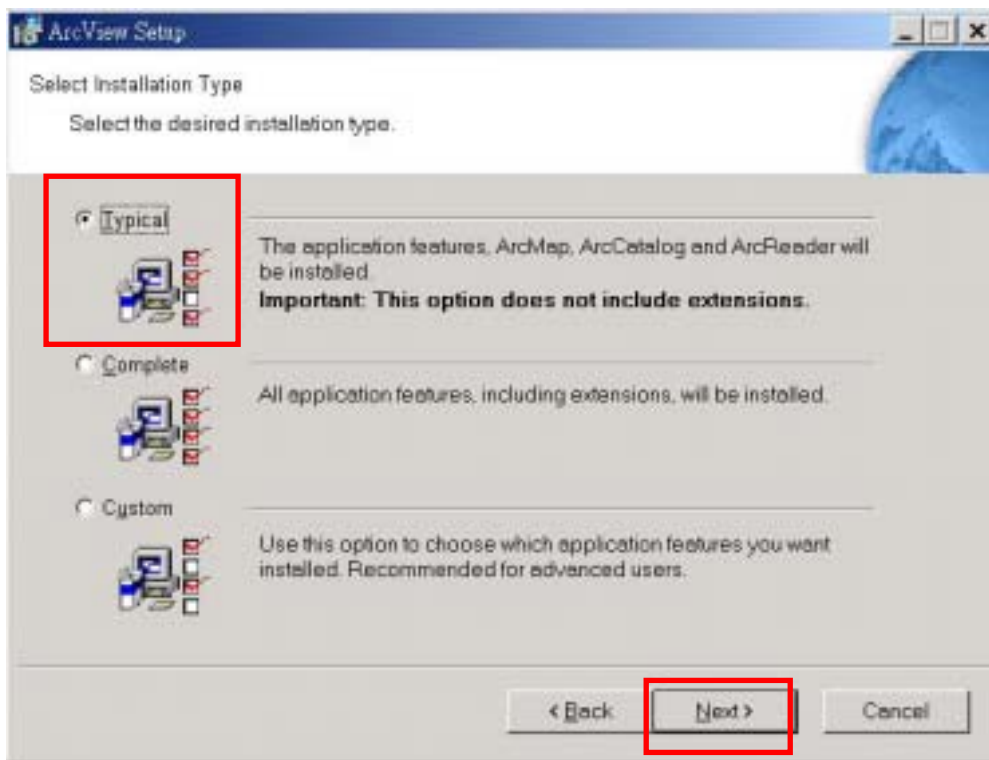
ArcView Setup

Select Installation Type

Select the desired installation type.

Typical

The application features, ArcMap, ArcCatalog and ArcReader will be installed.
**Important: This option does not include extensions.**

Complete

All application features, including extensions, will be installed.

Custom

Use this option to choose which application features you want installed. Recommended for advanced users.

< Back

Next >

Cancel